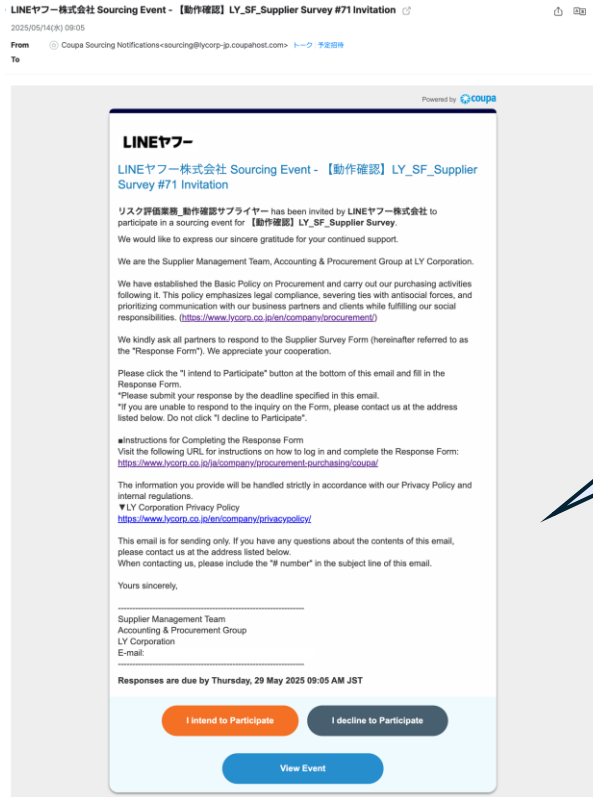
LINEヤフー株式会社 Sourcing Event - 【動作確認】LY_SF_Supplier Survey #71 Invitation

2025/05/14(水) 09:05

From Coupa Sourcing Notifications<sourcing@lycorp-jp.coupahost.com> トーク 予定招待

To

Powered by coupa

LINEヤフー

LINEヤフー株式会社 Sourcing Event - 【動作確認】LY_SF_Supplier Survey #71 Invitation

リスク評価業務_動作確認サプライヤー has been invited by LINEヤフー株式会社 to participate in a sourcing event for 【動作確認】LY_SF_Supplier Survey.

We would like to express our sincere gratitude for your continued support.

We are the Supplier Management Team, Accounting & Procurement Group at LY Corporation.

We have established the Basic Policy on Procurement and carry out our purchasing activities following it. This policy emphasizes legal compliance, severing ties with antisocial forces, and prioritizing communication with our business partners and clients while fulfilling our social responsibilities. (https://www.lycorp.co.jp/en/company/procurement/)

We kindly ask all partners to respond to the Supplier Survey Form (hereinafter referred to as the "Response Form"). We appreciate your cooperation.

Please click the "I intend to Participate" button at the bottom of this email and fill in the Response Form.
*Please submit your response by the deadline specified in this email.
*If you are unable to respond to the inquiry on the Form, please contact us at the address listed below. Do not click "I decline to Participate".

■Instructions for Completing the Response Form
Visit the following URL for instructions on how to log in and complete the Response Form:
https://www.lycorp.co.jp/ja/company/procurement-purchasing/coupa/

The information you provide will be handled strictly in accordance with our Privacy Policy and internal regulations.
▼LY Corporation Privacy Policy
https://www.lycorp.co.jp/en/company/privacypolicy/

This email is for sending only. If you have any questions about the contents of this email, please contact us at the address listed below.
When contacting us, please include the "# number" in the subject line of this email.

Yours sincerely,

Supplier Management Team
Accounting & Procurement Group
LY Corporation
E-mail:

Responses are due by Thursday, 29 May 2025 09:05 AM JST

I intend to Participate

I decline to Participate

View Event